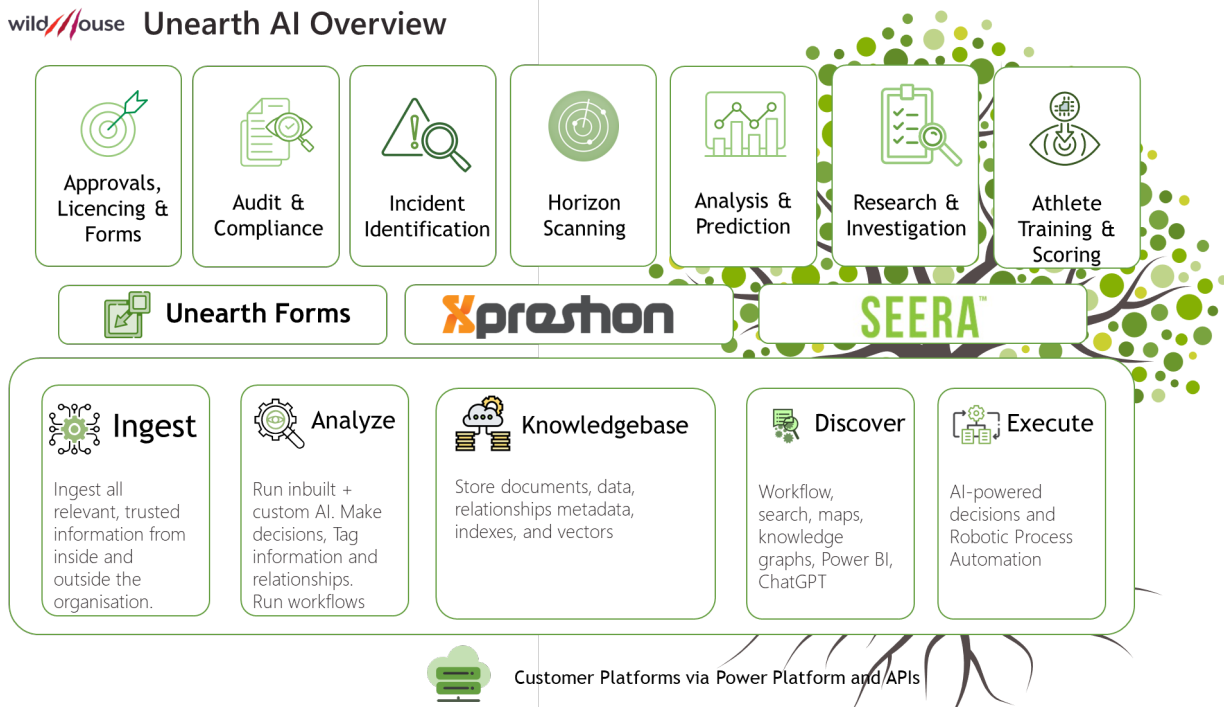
wildMouse Unearth AI Overview

Approvals, Licencing & Forms

Audit & Compliance

Incident Identification

Horizon Scanning

Analysis & Prediction

Research & Investigation

Athlete Training & Scoring

Unearth Forms

Xpreshon

SEERA™

Ingest

Ingest all relevant, trusted information from inside and outside the organisation.

Analyze

Run inbuilt + custom AI. Make decisions, Tag information and relationships. Run workflows

Knowledgebase

Store documents, data, relationships metadata, indexes, and vectors

Discover

Workflow, search, maps, knowledge graphs, Power BI, ChatGPT

Execute

AI-powered decisions and Robotic Process Automation

Customer Platforms via Power Platform and APIs